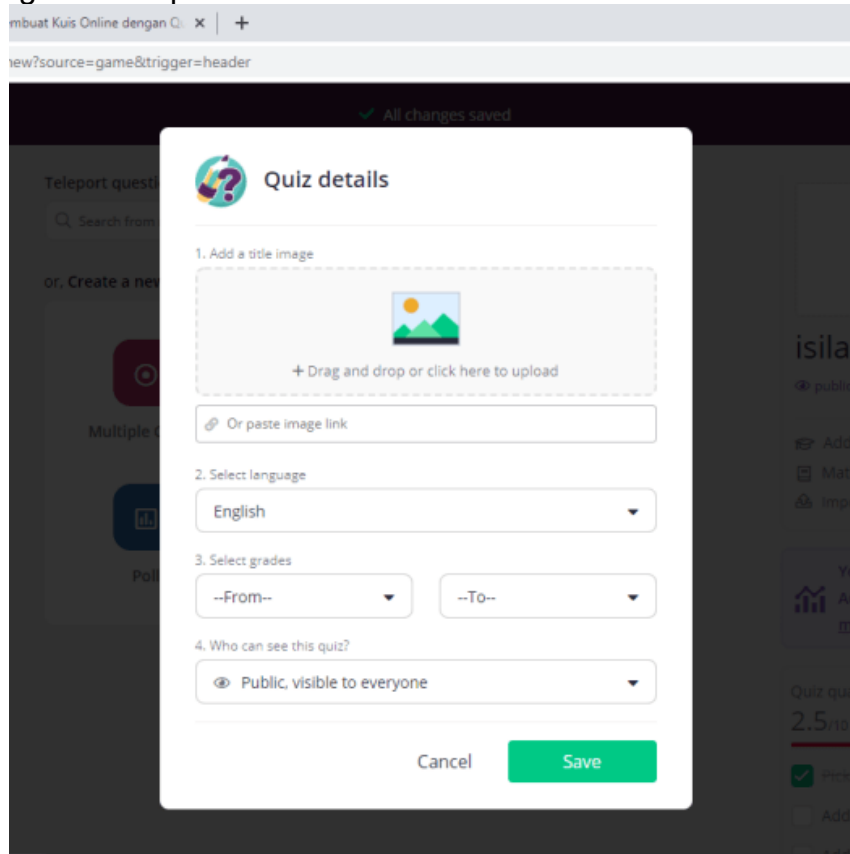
mbuat Kuis Online dengan Q ×
+

new?source=game&trigger=header

All changes saved

Teleport questi

Search from

or, Create a nev

Multiple c

Poll

isila

publi

Add

Mat

Imp

Quiz qu

2.5

Quiz details

1. Add a title image

+ Drag and drop or click here to upload

Or paste image link

2. Select language

English

3. Select grades

--From--

--To--

4. Who can see this quiz?

Public, visible to everyone

Cancel

Save